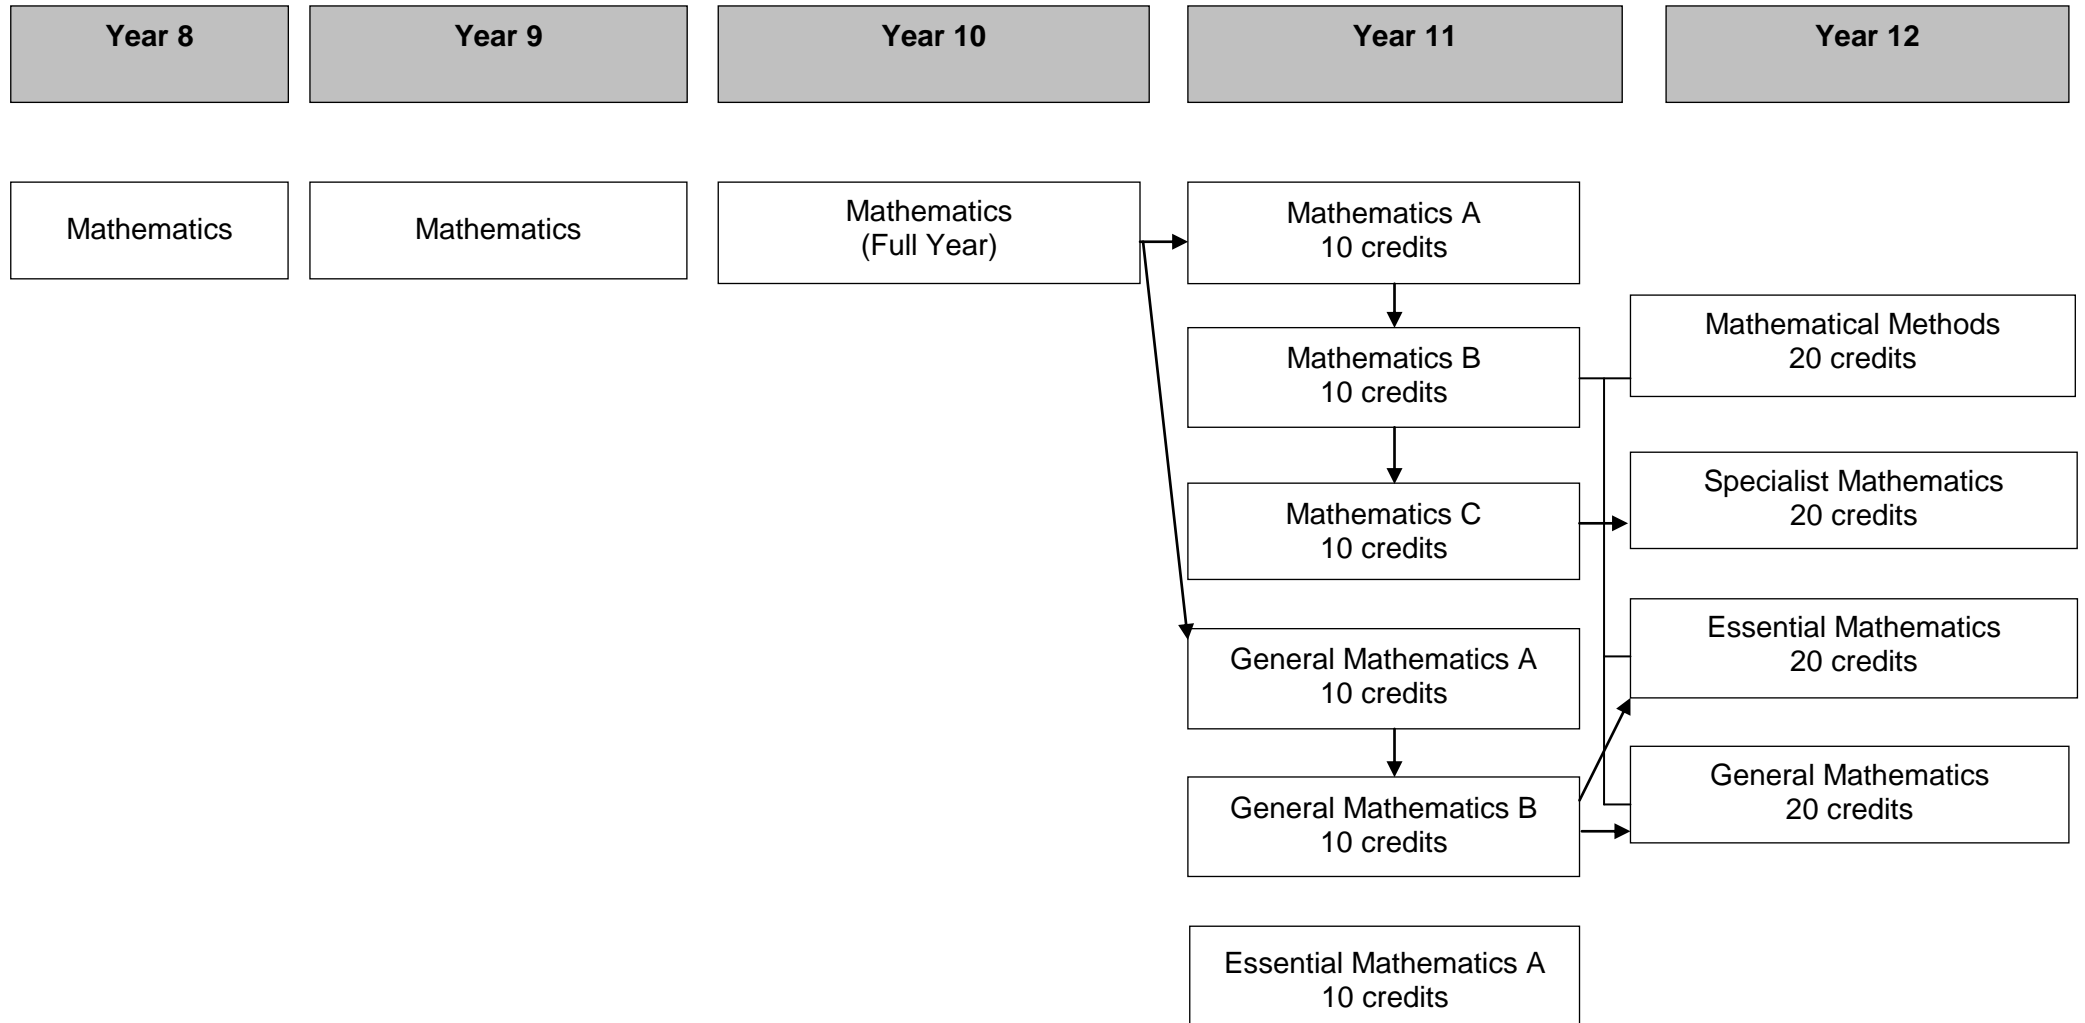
Year 8

Year 9

Year 10

Year 11

Year 12

Mathematics

Mathematics

Mathematics
(Full Year)

Mathematics A
10 credits

Mathematics B
10 credits

Mathematics C
10 credits

General Mathematics A
10 credits

General Mathematics B
10 credits

Essential Mathematics A
10 credits

Mathematical Methods
20 credits

Specialist Mathematics
20 credits

Essential Mathematics
20 credits

General Mathematics
20 credits